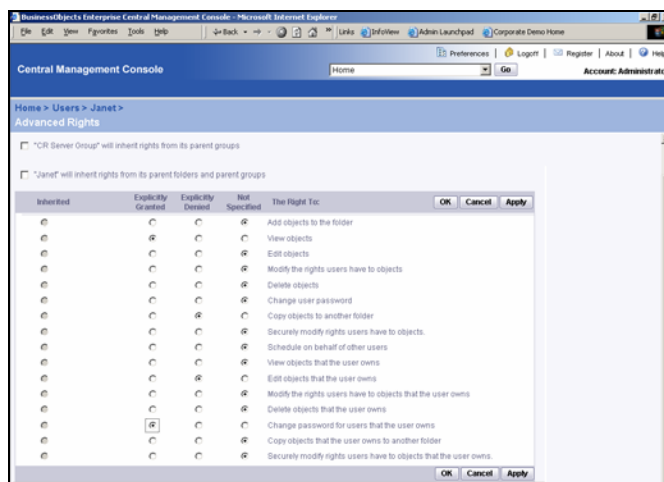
BusinessObjects Enterprise Central Management Console - Microsoft Internet Explorer

File Edit View Favorites Tools Help

Back Links InfoView Admin Launchpad Corporate Demo Home

Preferences | Logoff | Register | About | Help

Central Management Console

Home Go

Account: Administrato

Home > Users > Janet >

Advanced Rights

"CR Server Group" will inherit rights from its parent groups

"Janet" will inherit rights from its parent folders and parent groups

| Inherited | Explicitly Granted | Explicitly Denied | Not Specified | The Right To: |
|---|---|---|---|---|
| | | | | Add objects to the folder |
| | | | | View objects |
| | | | | Edit objects |
| | | | | Modify the rights users have to objects |
| | | | | Delete objects |
| | | | | Change user password |
| | | | | Copy objects to another folder |
| | | | | Securely modify rights users have to objects. |
| | | | | Schedule on behalf of other users |
| | | | | View objects that the user owns |
| | | | | Edit objects that the user owns |
| | | | | Modify the rights users have to objects that the user owns |
| | | | | Delete objects that the user owns |
| | | | | Change password for users that the user owns |
| | | | | Copy objects that the user owns to another folder |
| | | | | Securely modify rights users have to objects that the user owns. |

OK Cancel Apply

OK Cancel Apply